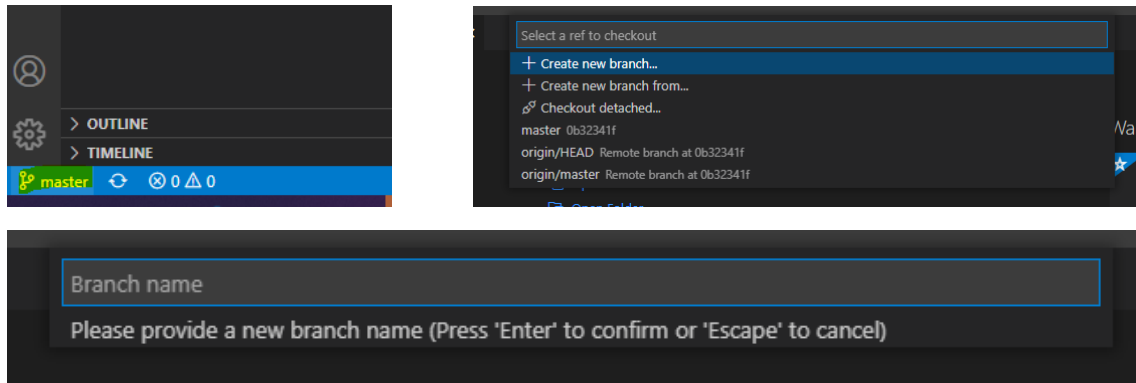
> OUTLINE
> TIMELINE
master ⊗ 0 ⚠ 0

Select a ref to checkout
+ Create new branch...
+ Create new branch from...
Checkout detached...
master 0b32341f
origin/HEAD Remote branch at 0b32341f
origin/master Remote branch at 0b32341f

Wa

Branch name
Please provide a new branch name (Press 'Enter' to confirm or 'Escape' to cancel)